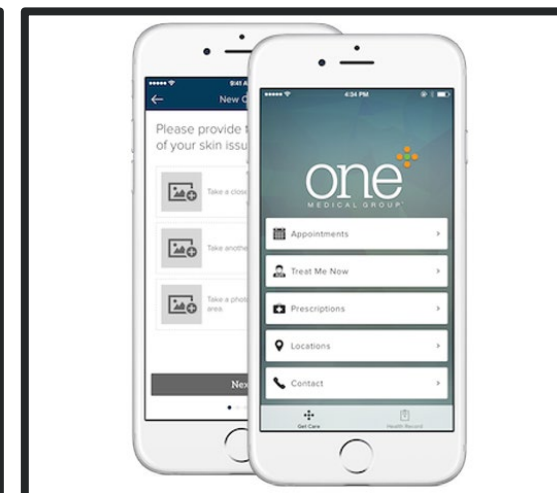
9:41 A
New C
Please provide t
of your skin issu
Take a close
Take anothe
Take a photo
area.
Nex

4:34 PM
one
MEDICAL GROUP
Appointments
Treat Me Now
Prescriptions
Locations
Contact
Get Care
Health Record